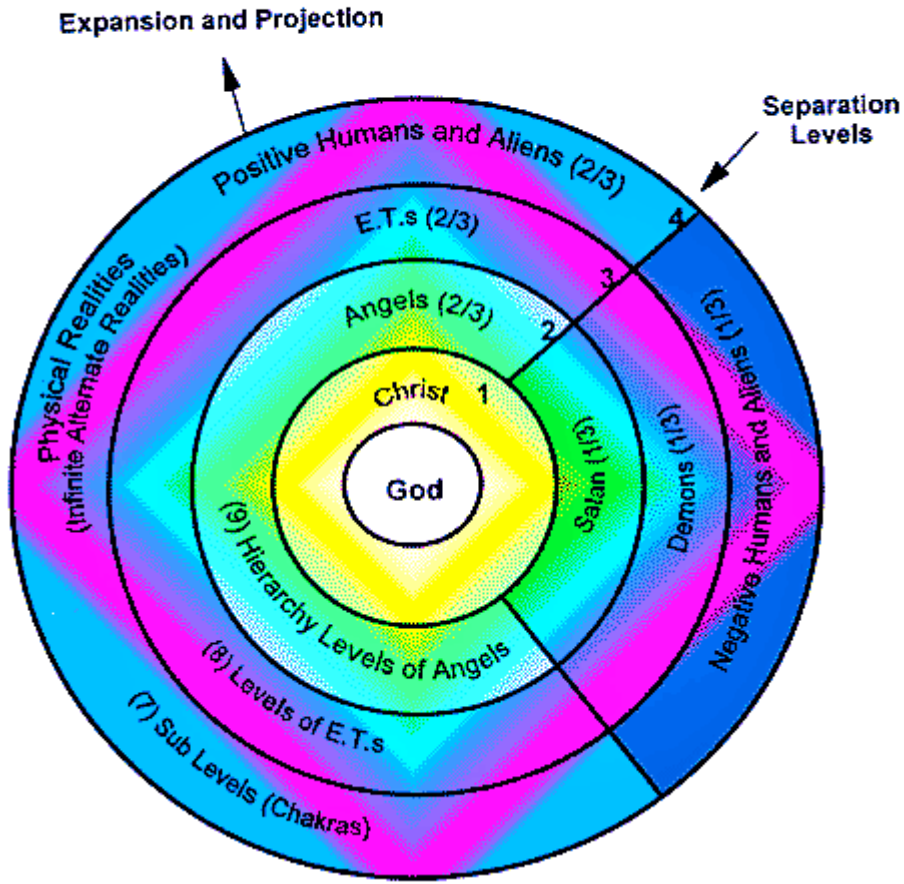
Expansion and Projection

Separation Levels

Positive Humans and Aliens (2/3)

E.T.s (2/3)

Angels (2/3)

Christ 1

2

3

4

God

Physical Realities (Infinite Alternate Realities)

Satan (1/3)

Demons (1/3)

Negative Humans and Aliens (1/3)

(9) Hierarchy Levels of Angels

(8) Levels of E.T.s

(7) Sub Levels (Chakras)